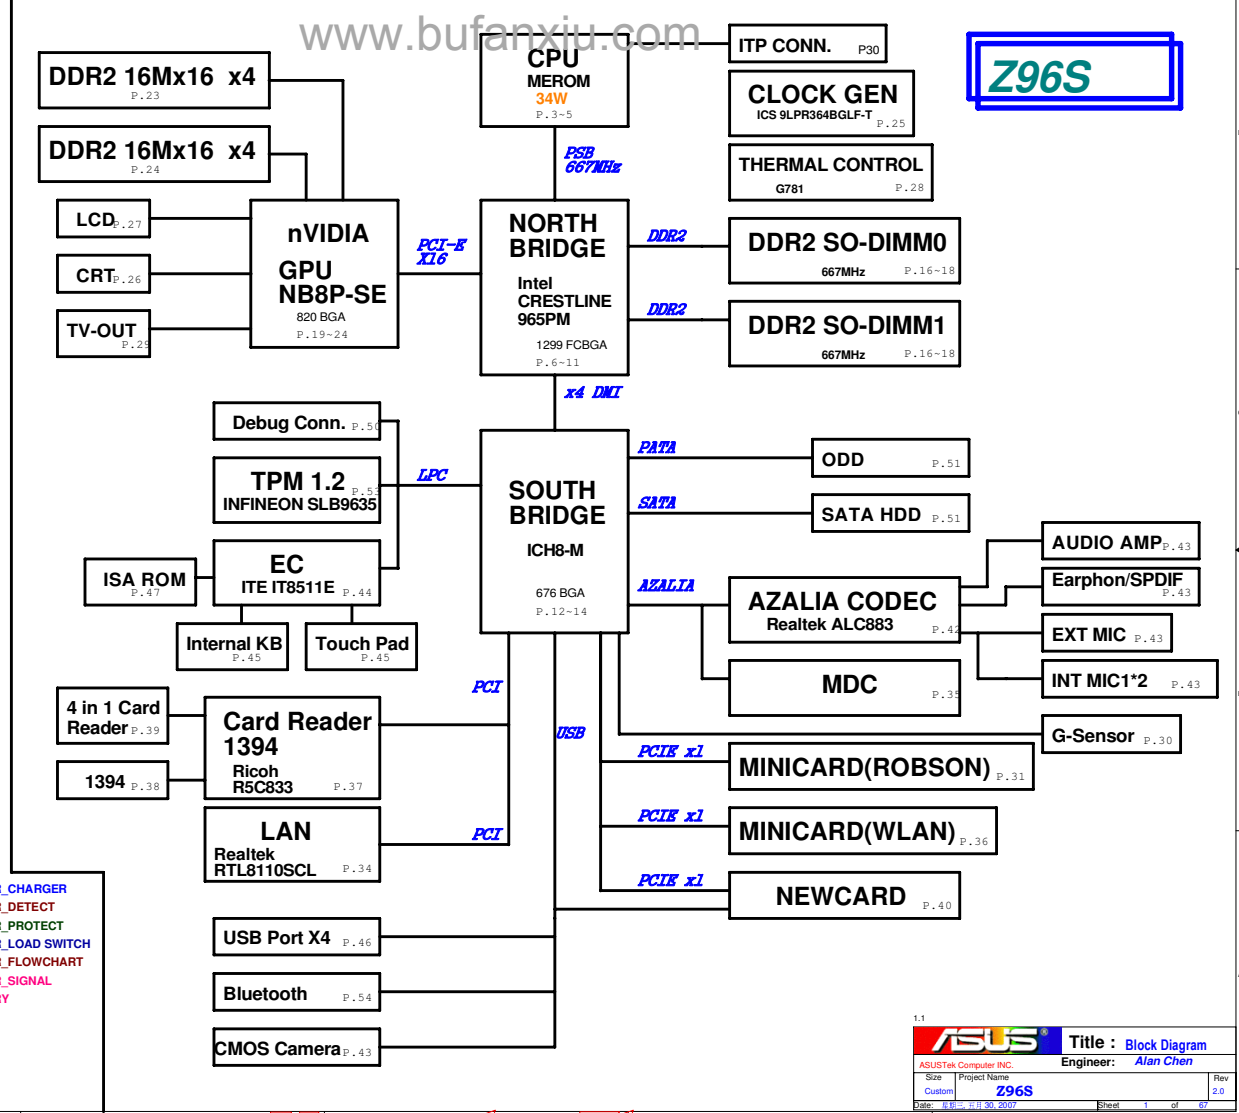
www.bufanxiu.com

DDR2 16Mx16 x4
P.23

DDR2 16Mx16 x4
P.24

CPU
MEROM
34W
P.3~5

ITP CONN. P30

CLOCK GEN
ICS 9LPR364BGLF-T P.25

THERMAL CONTROL
G781 P.28

Z96S

PSB
667MHz

LCD P.27

CRT P.26

TV-OUT P.29

nVIDIA
GPU
NB8P-SE
820 BGA
P.19~24

PCI-E
X16

NORTH
BRIDGE
Intel
CRESTLINE
965PM
1299 FCBGA
P.6~11

DDR2

DDR2 SO-DIMM0
667MHz P.16~18

DDR2

DDR2 SO-DIMM1
667MHz P.16~18

x4 DMI

Debug Conn. P.50

TPM 1.2
INFINEON SLB9635 P.53

LPC

SOUTH
BRIDGE
ICH8-M
676 BGA
P.12~14

PATA

ODD P.51

SATA

SATA HDD P.51

ISA ROM
P.47

EC
ITE IT8511E P.44

AZALIA

AZALIA CODEC
Realtek ALC883 P.42

AUDIO AMP P.43

Earphon/SPDIF
P.43

EXT MIC P.43

INT MIC1*2 P.43

Internal KB
P.45

Touch Pad
P.45

MDC P.35

PCI

4 in 1 Card Reader P.39

Card Reader
1394
Ricoh
R5C833 P.37

G-Sensor P.30

USB

PCIE x1

MINICARD(ROBSON) P.31

1394 P.38

PCIE x1

MINICARD(WLAN) P.36

LAN
Realtek
RTL8110SCL P.34

PCI

PCIE x1

NEWCARD P.40

_CHARGER
_DETECT
_PROTECT
_LOAD SWITCH
_FLOWCHART
_SIGNAL
Y

USB Port X4 P.46

Bluetooth P.54

CMOS Camera P.43

1.1
ASUS
ASUSTek Computer INC.
Title : Block Diagram
Engineer: Alan Chen
Size Custom
Project Name Z96S
Rev 2.0
Date: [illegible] 30, 2007
Sheet 1 of 67